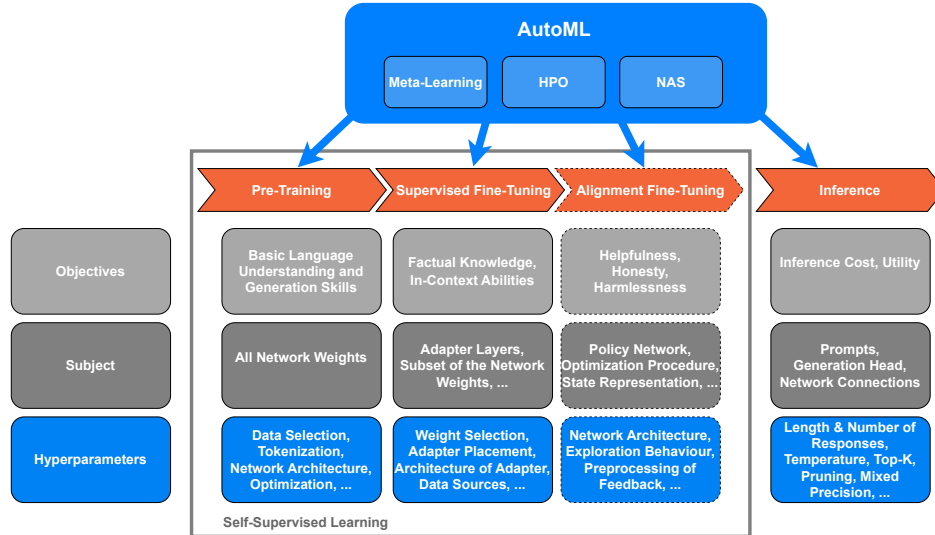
AutoML

Meta-Learning

HPO

NAS

Pre-Training

Supervised Fine-Tuning

Alignment Fine-Tuning

Inference

Objectives

Basic Language Understanding and Generation Skills

Factual Knowledge, In-Context Abilities

Helpfulness, Honesty, Harmlessness

Inference Cost, Utility

Subject

All Network Weights

Adapter Layers, Subset of the Network Weights, ...

Policy Network, Optimization Procedure, State Representation, ...

Prompts, Generation Head, Network Connections

Hyperparameters

Data Selection, Tokenization, Network Architecture, Optimization, ...

Weight Selection, Adapter Placement, Architecture of Adapter, Data Sources, ...

Network Architecture, Exploration Behaviour, Preprocessing of Feedback, ...

Length & Number of Responses, Temperature, Top-K, Pruning, Mixed Precision, ...

Self-Supervised Learning